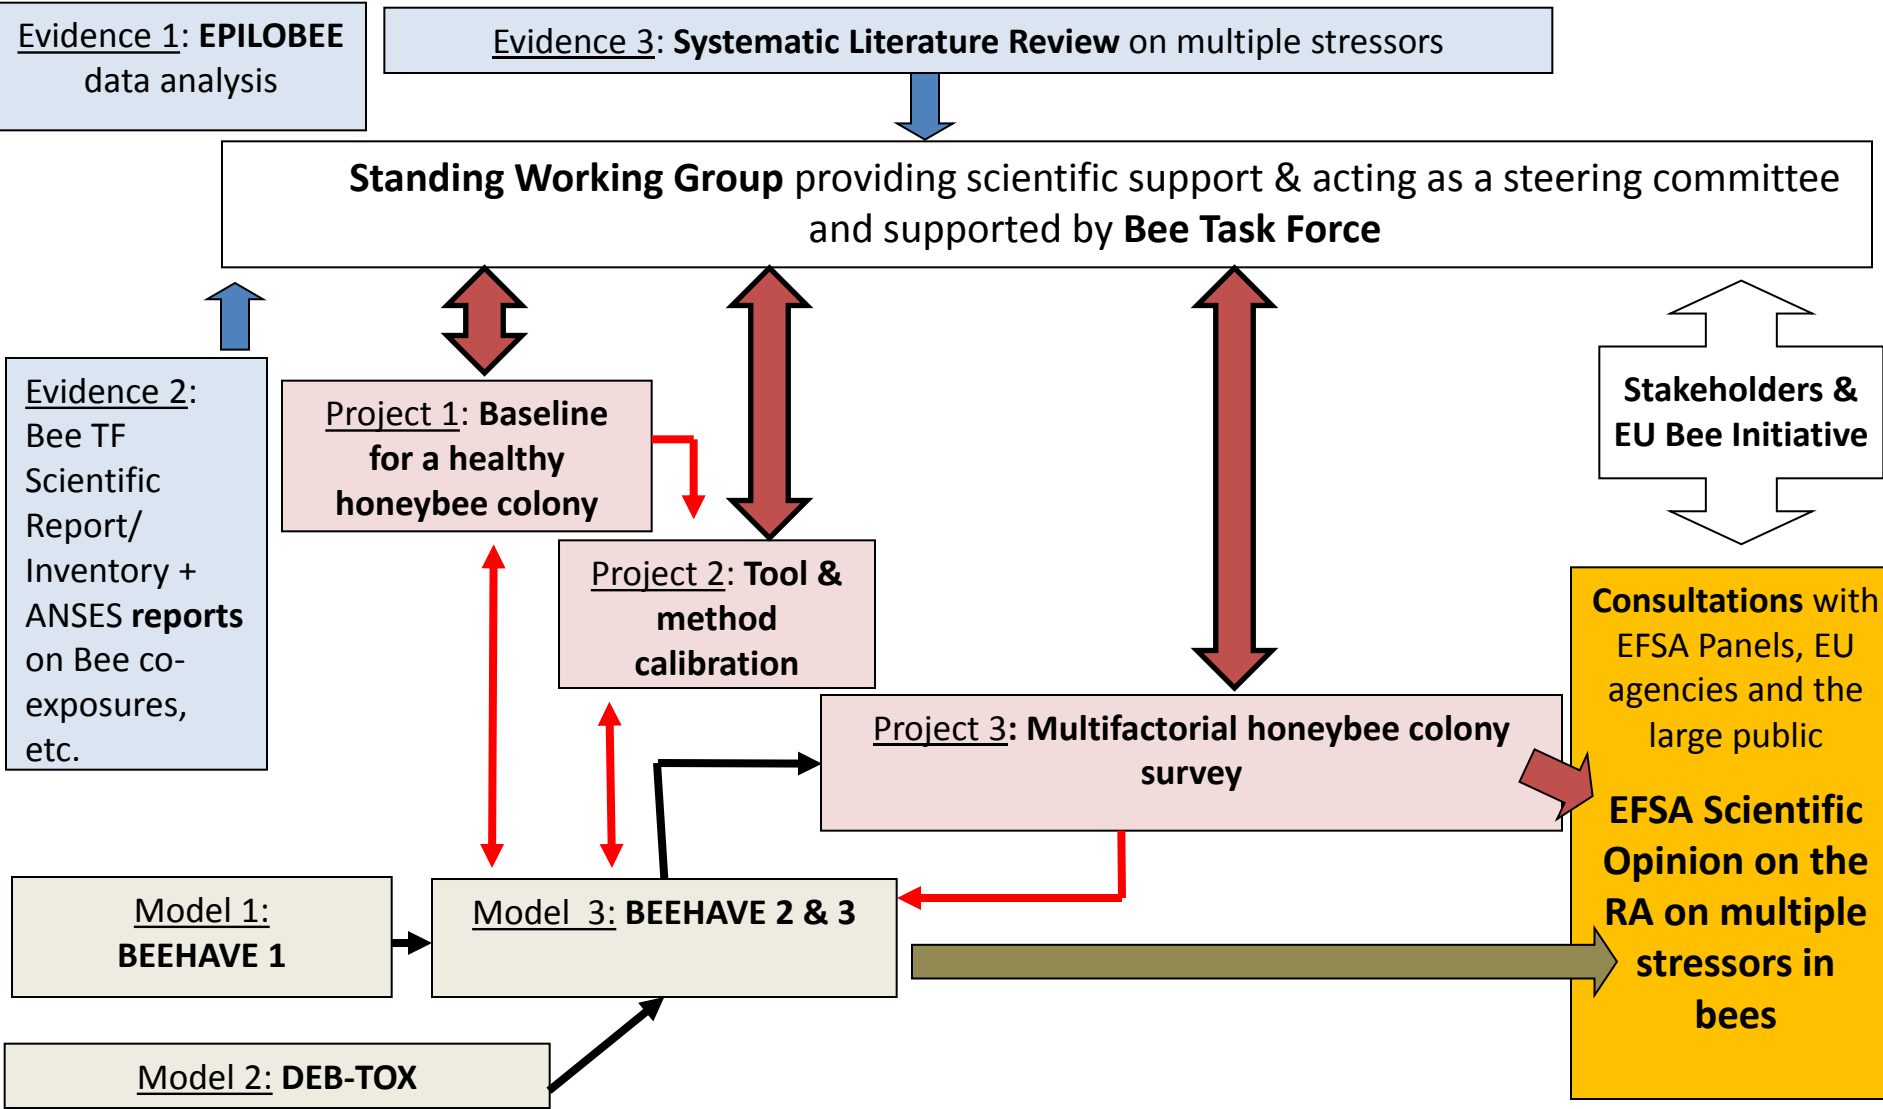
Evidence 1: EPILOBEE data analysis

Evidence 3: Systematic Literature Review on multiple stressors

Standing Working Group providing scientific support & acting as a steering committee and supported by Bee Task Force

Evidence 2: Bee TF Scientific Report/ Inventory + ANSES reports on Bee co-exposures, etc.

Project 1: Baseline for a healthy honeybee colony

Project 2: Tool & method calibration

Stakeholders & EU Bee Initiative

Consultations with EFSA Panels, EU agencies and the large public

Project 3: Multifactorial honeybee colony survey

EFSA Scientific Opinion on the RA on multiple stressors in bees

Model 1: BEEHAVE 1

Model 3: BEEHAVE 2 & 3

Model 2: DEB-TOX